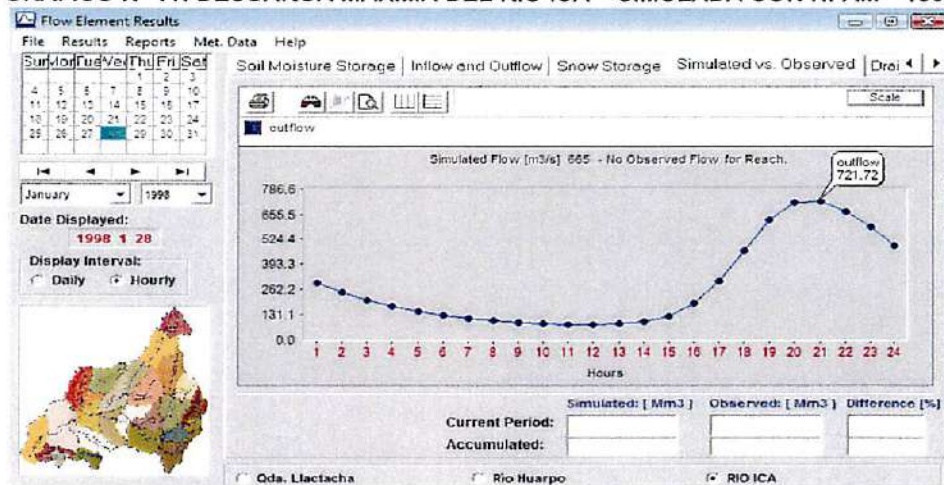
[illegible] DESCARGA MÁXIMA DEL RIO ICA - SIMULADA CON H. MR - 1998

Flow Element Results

File Results Reports Met. Data Help

| Sun | Mon | Tue | Wed | Thu | Fri | Sat |
|---|---|---|---|---|---|---|
| | | | | 1 | 2 | 3 |
| 4 | 5 | 6 | 7 | 8 | 9 | 10 |
| 11 | 12 | 13 | 14 | 15 | 16 | 17 |
| 18 | 19 | 20 | 21 | 22 | 23 | 24 |
| 25 | 26 | 27 | 28 | 29 | 30 | 31 |

January 1998

Date Displayed:
1998 1 28

Display Interval:
Daily Hourly

Soil Moisture Storage | Inflow and Outflow | Snow Storage | Simulated vs. Observed | Drai

Scale

outflow

Simulated Flow [m3/s] 665 - No Observed Flow for Reach.

outflow
721.72

786.6
655.5
524.4
393.3
262.2
131.1
0.0

1 2 3 4 5 6 7 8 9 10 11 12 13 14 15 16 17 18 19 20 21 22 23 24

Hours

Simulated: [ Mm3 ] Observed: [ Mm3 ] Difference [%]

Current Period:
Accumulated:

Qda. Llactacha Rio Huarpo RIO ICA